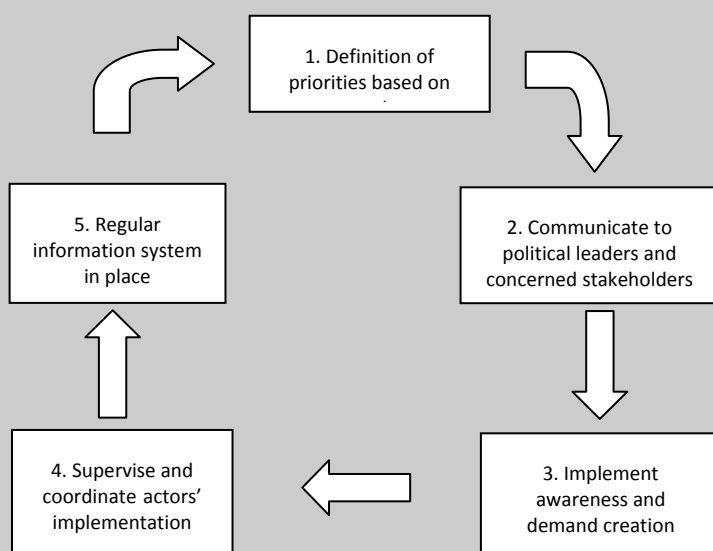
1. Definition of priorities based on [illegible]

2. Communicate to political leaders and concerned stakeholders

3. Implement awareness and demand creation

4. Supervise and coordinate actors' implementation

5. Regular information system in place